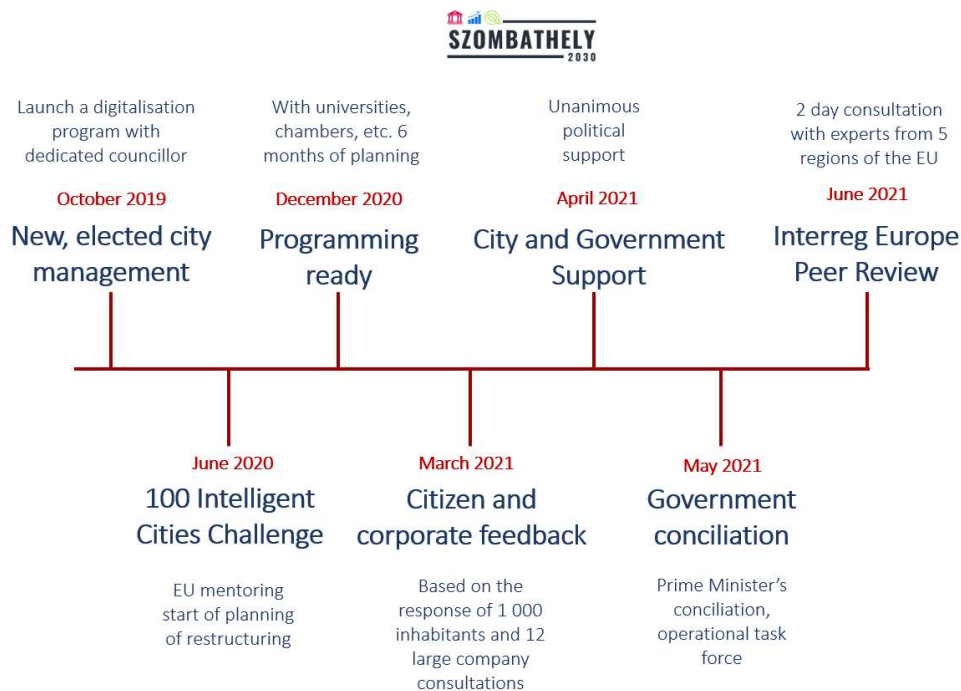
SZOMBATHELY
2030

Launch a digitalisation program with dedicated councillor
October 2019
New, elected city management

With universities, chambers, etc. 6 months of planning
December 2020
Programming ready

Unanimous political support
April 2021
City and Government Support

2 day consultation with experts from 5 regions of the EU
June 2021
Interreg Europe Peer Review

June 2020
100 Intelligent Cities Challenge
EU mentoring start of planning of restructuring

March 2021
Citizen and corporate feedback
Based on the response of 1 000 inhabitants and 12 large company consultations

May 2021
Government conciliation
Prime Minister's conciliation, operational task force